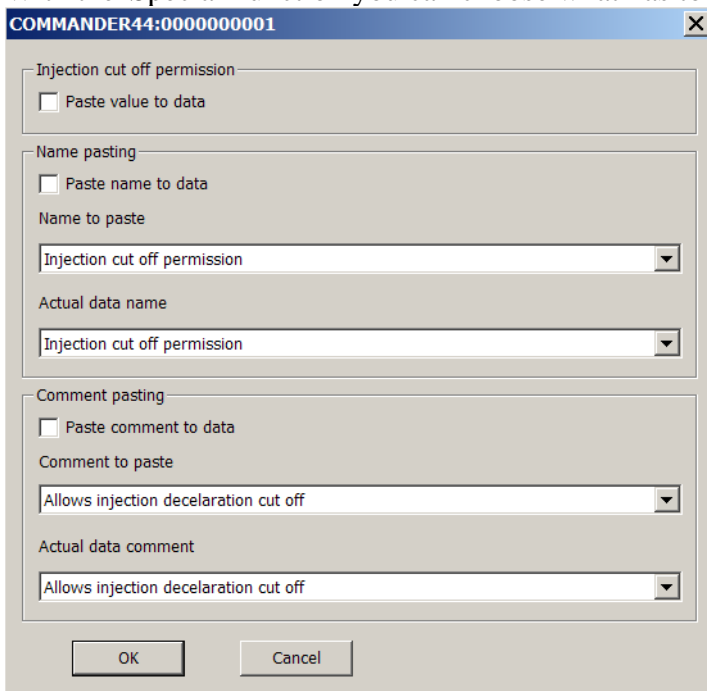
COMMANDER44:0000000001

Injection cut off permission

Paste value to data

Name pasting

Paste name to data

Name to paste

Injection cut off permission

Actual data name

Injection cut off permission

Comment pasting

Paste comment to data

Comment to paste

Allows injection decelaration cut off

Actual data comment

Allows injection decelaration cut off

OK

Cancel